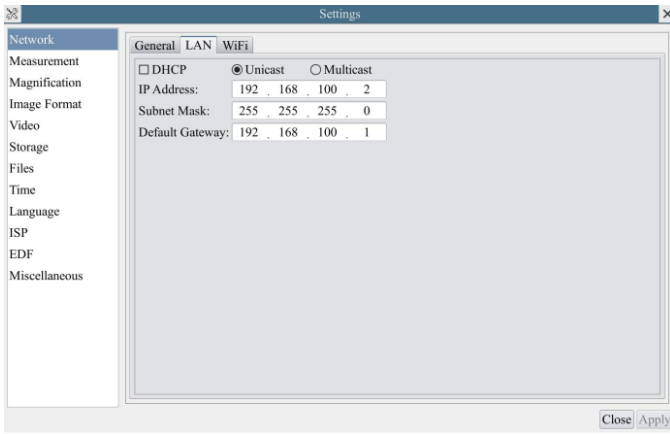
Settings

Network
Measurement
Magnification
Image Format
Video
Storage
Files
Time
Language
ISP
EDF
Miscellaneous

General LAN WiFi

☐ DHCP ◉ Unicast ○ Multicast

IP Address: 192 . 168 . 100 . 2
Subnet Mask: 255 . 255 . 255 . 0
Default Gateway: 192 . 168 . 100 . 1

Close Apply